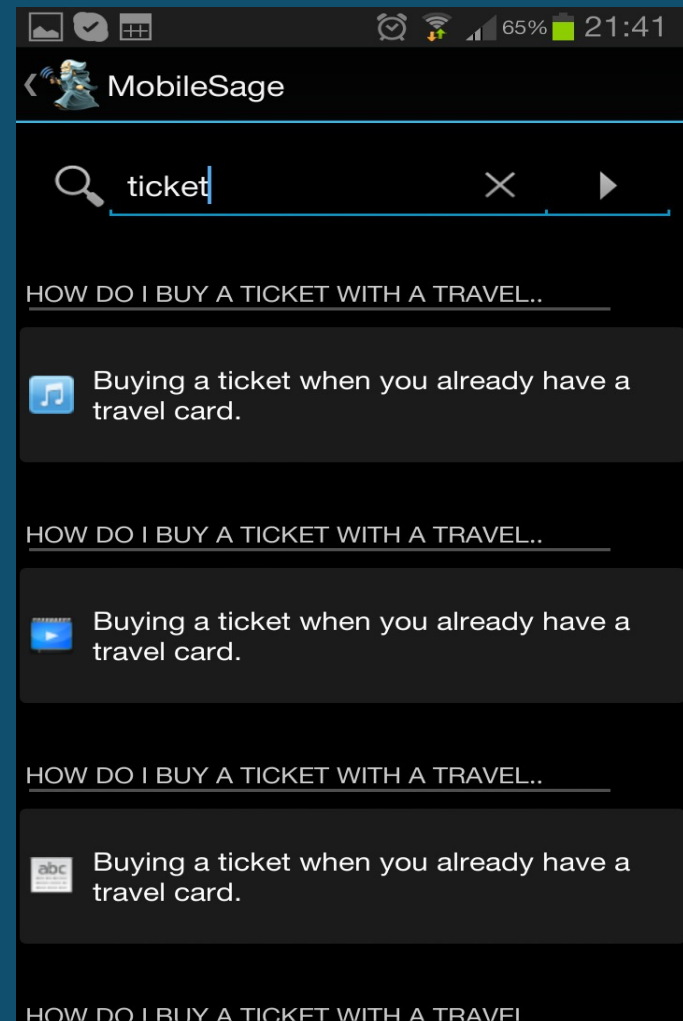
65% 21:41

MobileSage

ticket

HOW DO I BUY A TICKET WITH A TRAVEL..

Buying a ticket when you already have a travel card.

HOW DO I BUY A TICKET WITH A TRAVEL..

Buying a ticket when you already have a travel card.

HOW DO I BUY A TICKET WITH A TRAVEL..

abc

Buying a ticket when you already have a travel card.

HOW DO I BUY A TICKET WITH A TRAVEL